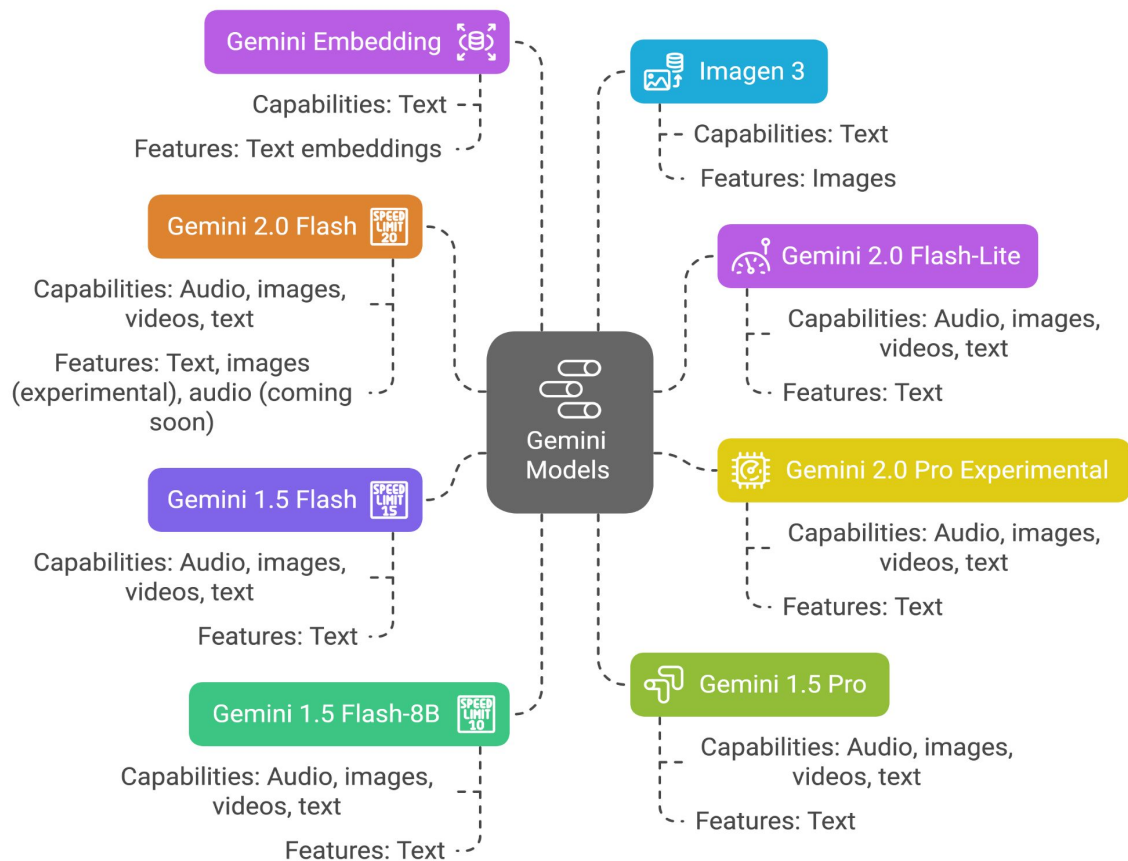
Gemini Models

Gemini Embedding

Capabilities: Text

Features: Text embeddings

Gemini 2.0 Flash

SPEED LIMIT 20

Capabilities: Audio, images, videos, text

Features: Text, images (experimental), audio (coming soon)

Gemini 1.5 Flash

SPEED LIMIT 15

Capabilities: Audio, images, videos, text

Features: Text

Gemini 1.5 Flash-8B

SPEED LIMIT 10

Capabilities: Audio, images, videos, text

Features: Text

Imagen 3

Capabilities: Text

Features: Images

Gemini 2.0 Flash-Lite

Capabilities: Audio, images, videos, text

Features: Text

Gemini 2.0 Pro Experimental

Capabilities: Audio, images, videos, text

Features: Text

Gemini 1.5 Pro

Capabilities: Audio, images, videos, text

Features: Text